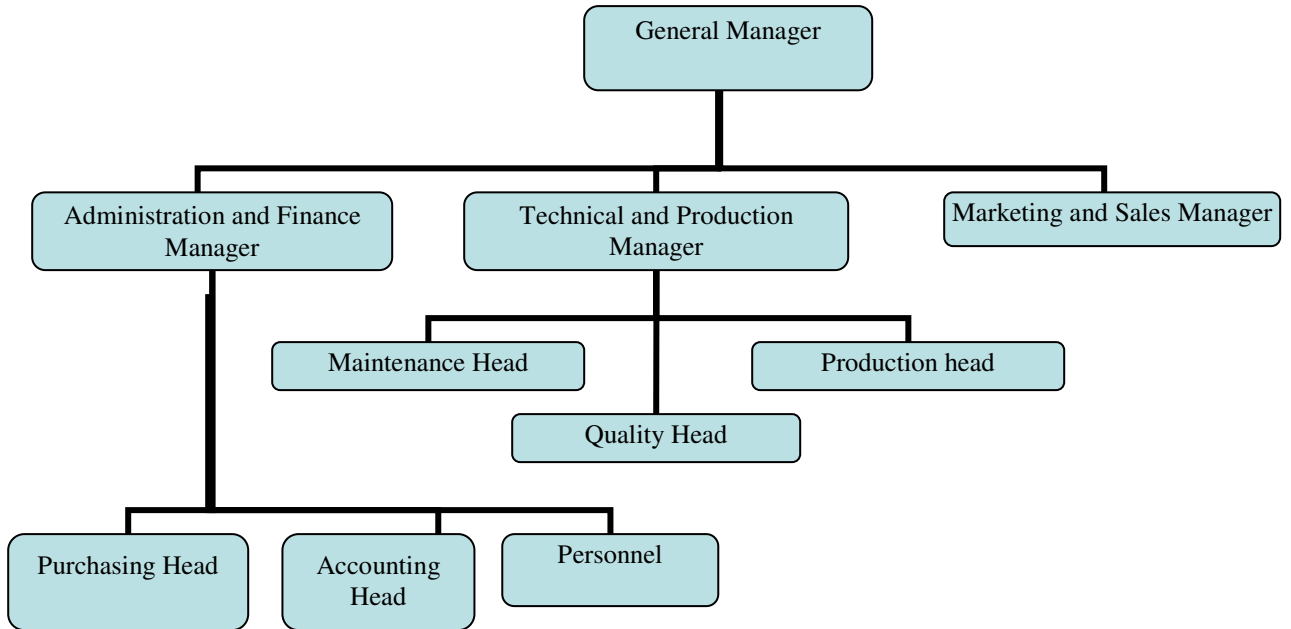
General Manager

Administration and Finance Manager

Technical and Production Manager

Marketing and Sales Manager

Maintenance Head

Production head

Quality Head

Purchasing Head

Accounting Head

Personnel